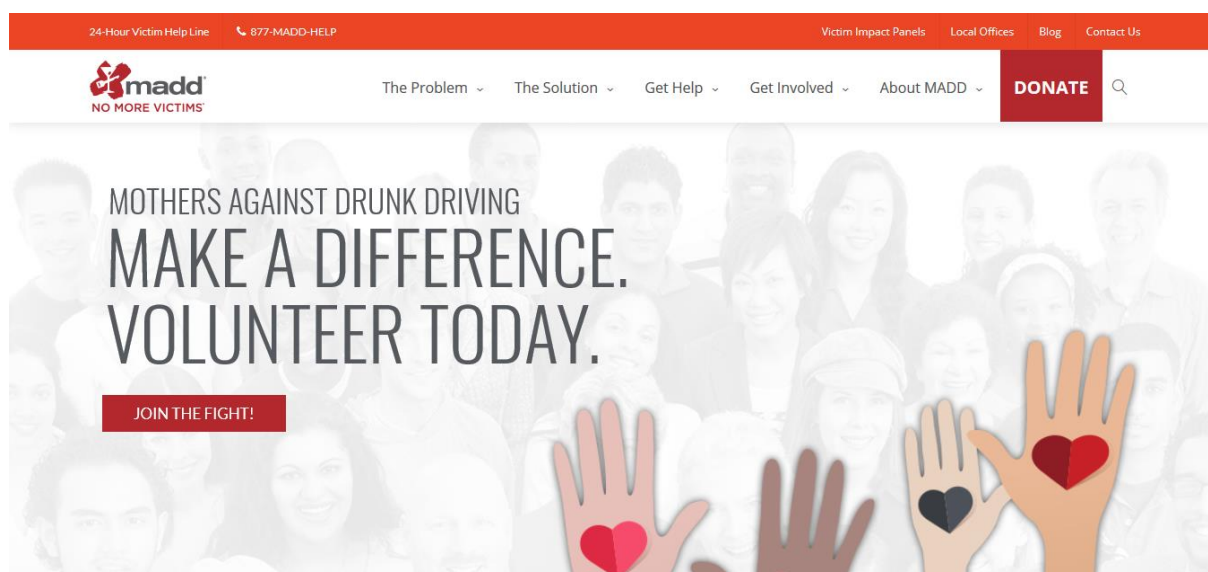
24-Hour Victim Help Line 877-MADD-HELP Victim Impact Panels Local Offices Blog Contact Us

madd NO MORE VICTIMS

The Problem The Solution Get Help Get Involved About MADD DONATE

MOTHERS AGAINST DRUNK DRIVING
MAKE A DIFFERENCE.
VOLUNTEER TODAY.

JOIN THE FIGHT!